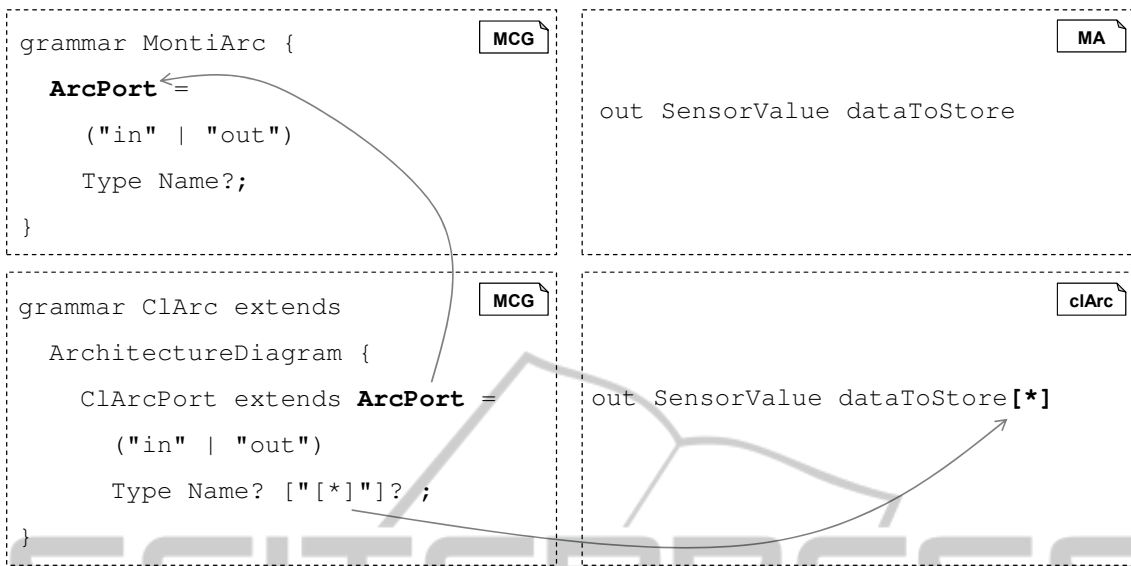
MCG

grammar MontiArc {
  ArcPort =
    ("in" | "out")
    Type Name?;
}

MA

out SensorValue dataToStore

MCG

grammar ClArc extends
  ArchitectureDiagram {
    ClArcPort extends ArcPort =
      ("in" | "out")
      Type Name? ["[*]"]? ;
}

clArc

out SensorValue dataToStore[*]